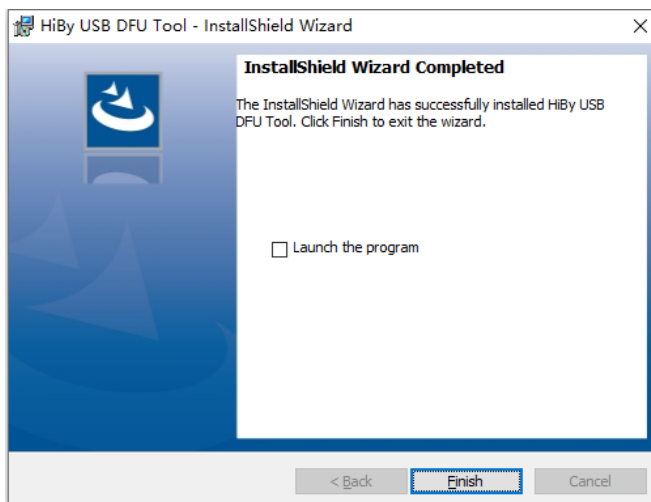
HiBy USB DFU Tool - InstallShield Wizard

×

InstallShield Wizard Completed

The InstallShield Wizard has successfully installed HiBy USB DFU Tool. Click Finish to exit the wizard.

Launch the program

< Back

Finish

Cancel